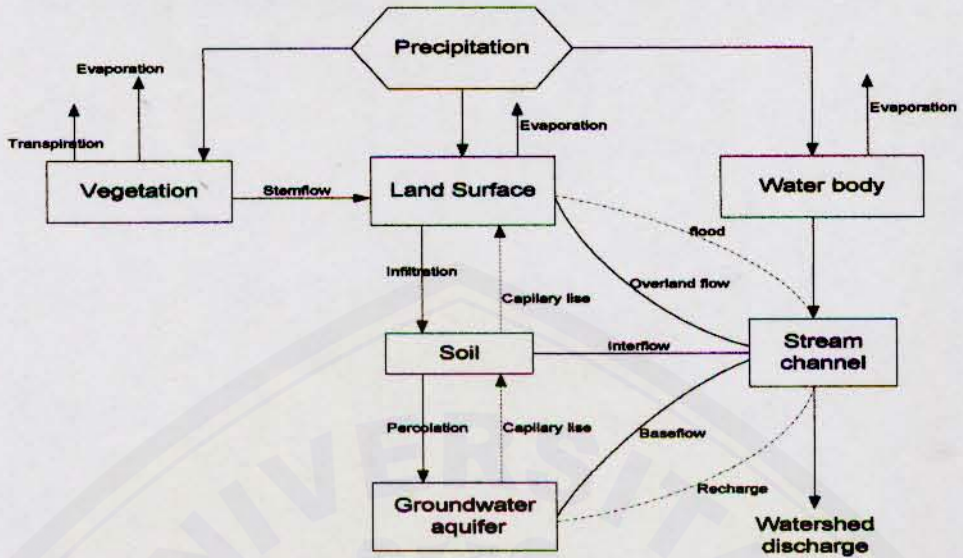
Precipitation

Evaporation

Transpiration

Evaporation

Evaporation

Vegetation

Stemflow

Land Surface

Water body

flood

Infiltration

Capilary lise

Overland flow

Soil

Interflow

Stream channel

Percolation

Capilary lise

Baseflow

Recharge

Groundwater aquifer

Watershed discharge